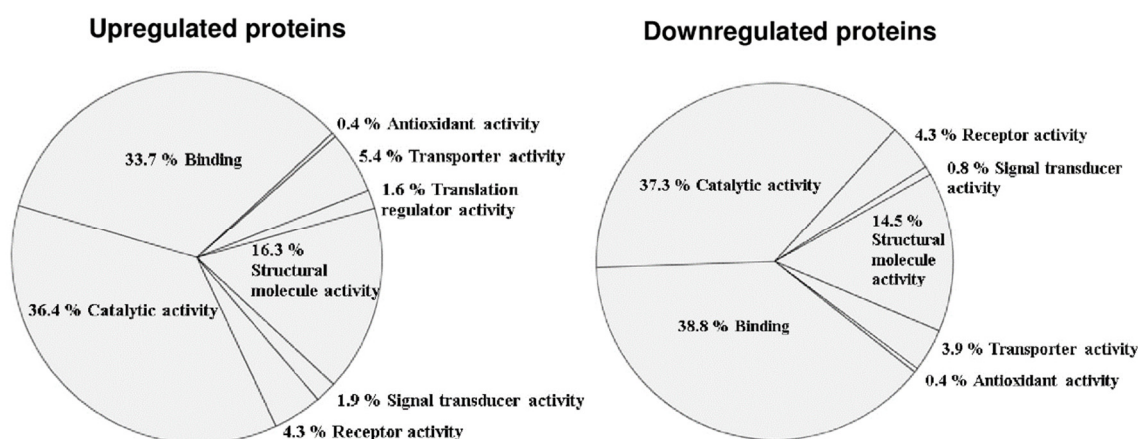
Upregulated proteins

33.7 % Binding

0.4 % Antioxidant activity

5.4 % Transporter activity

1.6 % Translation regulator activity

16.3 % Structural molecule activity

36.4 % Catalytic activity

1.9 % Signal transducer activity

4.3 % Receptor activity

Downregulated proteins

4.3 % Receptor activity

0.8 % Signal transducer activity

37.3 % Catalytic activity

14.5 % Structural molecule activity

38.8 % Binding

3.9 % Transporter activity

0.4 % Antioxidant activity